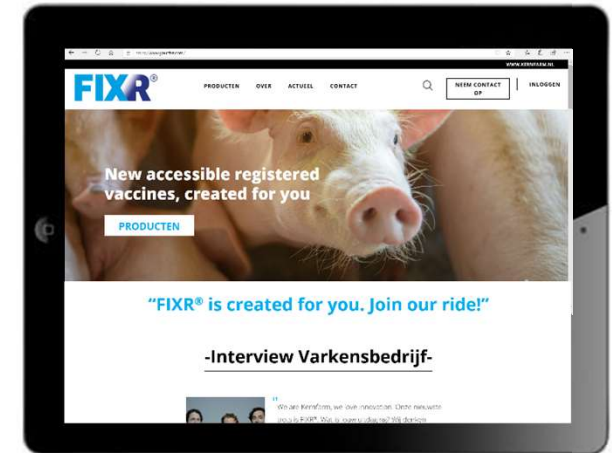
WWW.KERNFARM.NL

FIXR®

PRODUCTEN OVER ACTUEEL CONTACT

NEEM CONTACT OP

INLOGGEN

New accessible registered vaccines, created for you

PRODUCTEN

“FIXR® is created for you. Join our ride!”

-Interview Varkensbedrijf-

"We are Kernfarm, we love innovation. Onze nieuwste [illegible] is FIXR®. Wat is over u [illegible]? Wij denken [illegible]